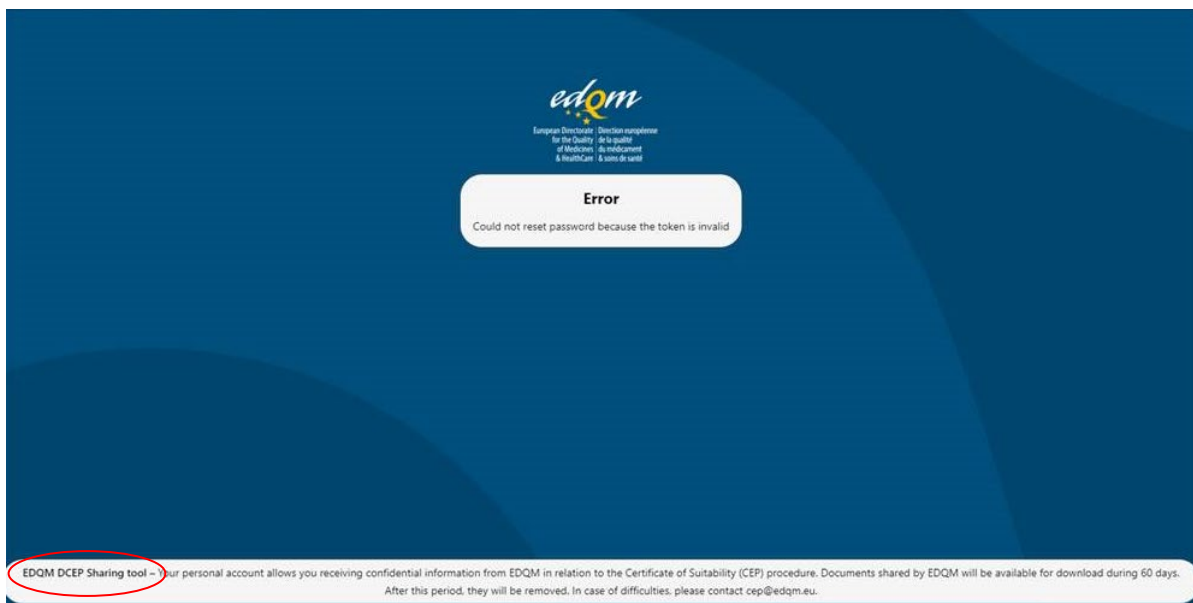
edqm

European Directorate for the Quality of Medicines & HealthCare | Direction européenne de la qualité du médicament & soins de santé

Error

Could not reset password because the token is invalid

EDQM DCEP Sharing tool – Your personal account allows you receiving confidential information from EDQM in relation to the Certificate of Suitability (CEP) procedure. Documents shared by EDQM will be available for download during 60 days. After this period, they will be removed. In case of difficulties, please contact cep@edqm.eu.